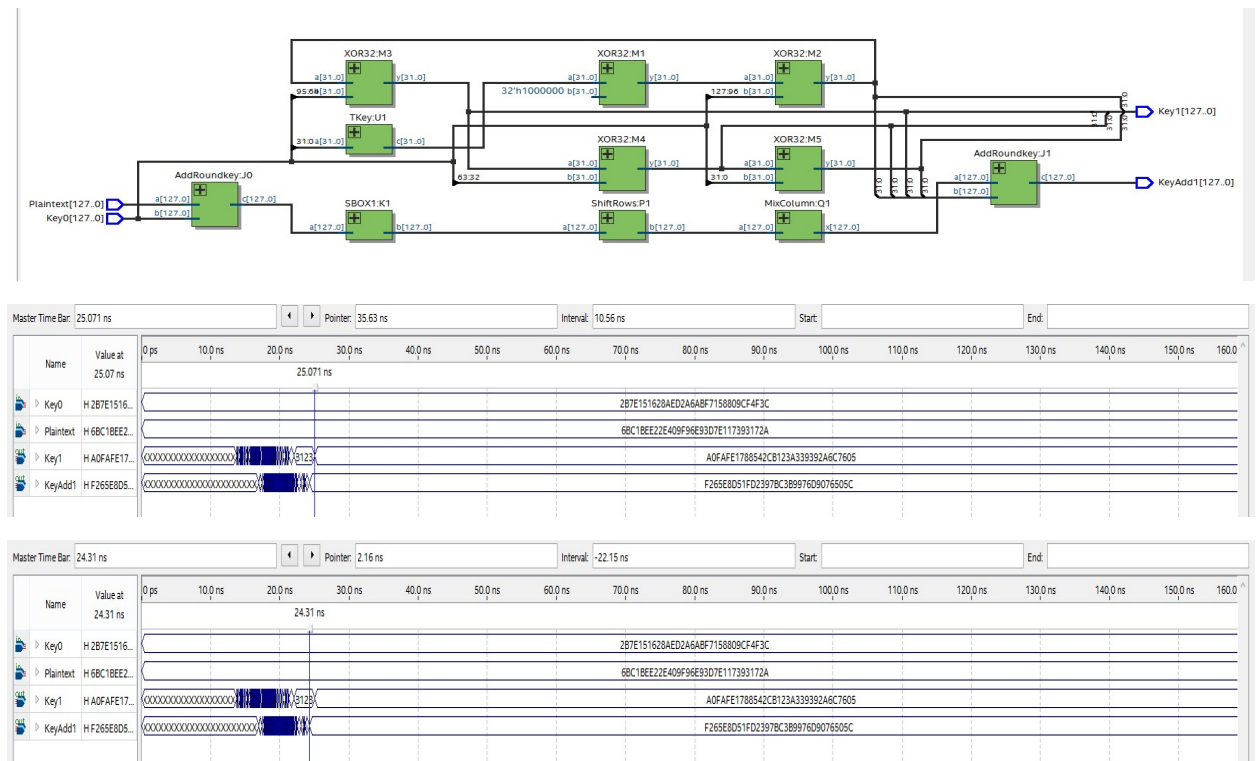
XOR32:M3
a[31..0]
y[31..0]
95:64 b[31..0]
TKey:U1
31:0 a[31..0]
c[31..0]
XOR32:M1
a[31..0]
y[31..0]
32'h1000000 b[31..0]
XOR32:M2
a[31..0]
y[31..0]
127:96 b[31..0]
Key1[127..0]
XOR32:M4
a[31..0]
y[31..0]
63:32 b[31..0]
XOR32:M5
a[31..0]
y[31..0]
31:0 b[31..0]
AddRoundkey:J0
a[127..0]
c[127..0]
b[127..0]
Plaintext[127..0]
Key0[127..0]
AddRoundkey:J1
a[127..0]
c[127..0]
b[127..0]
KeyAdd1[127..0]
SBOX1:K1
a[127..0]
b[127..0]
ShiftRows:P1
a[127..0]
b[127..0]
MixColumn:Q1
a[127..0]
x[127..0]
31:0
31:0
31:0
31:0
31:0
31:0
31:0

Master Time Bar: 25.071 ns
Pointer: 35.63 ns
Interval: 10.56 ns
Start:
End:

| Name | Value at 25.07 ns | 0 ps 10.0 ns 20.0 ns 30.0 ns 40.0 ns 50.0 ns 60.0 ns 70.0 ns 80.0 ns 90.0 ns 100.0 ns 110.0 ns 120.0 ns 130.0 ns 140.0 ns 150.0 ns 160.0 |
|---|---|---|
| | | 25.071 ns |
| Key0 | H 2B7E1516... | 2B7E151628AED2A6ABF7158809CF4F3C |
| Plaintext | H 6BC1BEE2... | 6BC1BEE22E409F96E93D7E117393172A |
| Key1 | H A0FAFE17... | XXXXXXXXXXXXXXXXX 3123 A0FAFE1788542CB123A339392A6C7605 |
| KeyAdd1 | H F265E8D5... | XXXXXXXXXXXXXXXXXXXX F265E8D51FD2397BC3B9976D9076505C |

Master Time Bar: 24.31 ns
Pointer: 2.16 ns
Interval: -22.15 ns
Start:
End:

| Name | Value at 24.31 ns | 0 ps 10.0 ns 20.0 ns 30.0 ns 40.0 ns 50.0 ns 60.0 ns 70.0 ns 80.0 ns 90.0 ns 100.0 ns 110.0 ns 120.0 ns 130.0 ns 140.0 ns 150.0 ns 160.0 |
|---|---|---|
| | | 24.31 ns |
| Key0 | H 2B7E1516... | 2B7E151628AED2A6ABF7158809CF4F3C |
| Plaintext | H 6BC1BEE2... | 6BC1BEE22E409F96E93D7E117393172A |
| Key1 | H A0FAFE17... | XXXXXXXXXXXXXXXXX 3123 A0FAFE1788542CB123A339392A6C7605 |
| KeyAdd1 | H F265E8D5... | XXXXXXXXXXXXXXXXXXXX F265E8D51FD2397BC3B9976D9076505C |